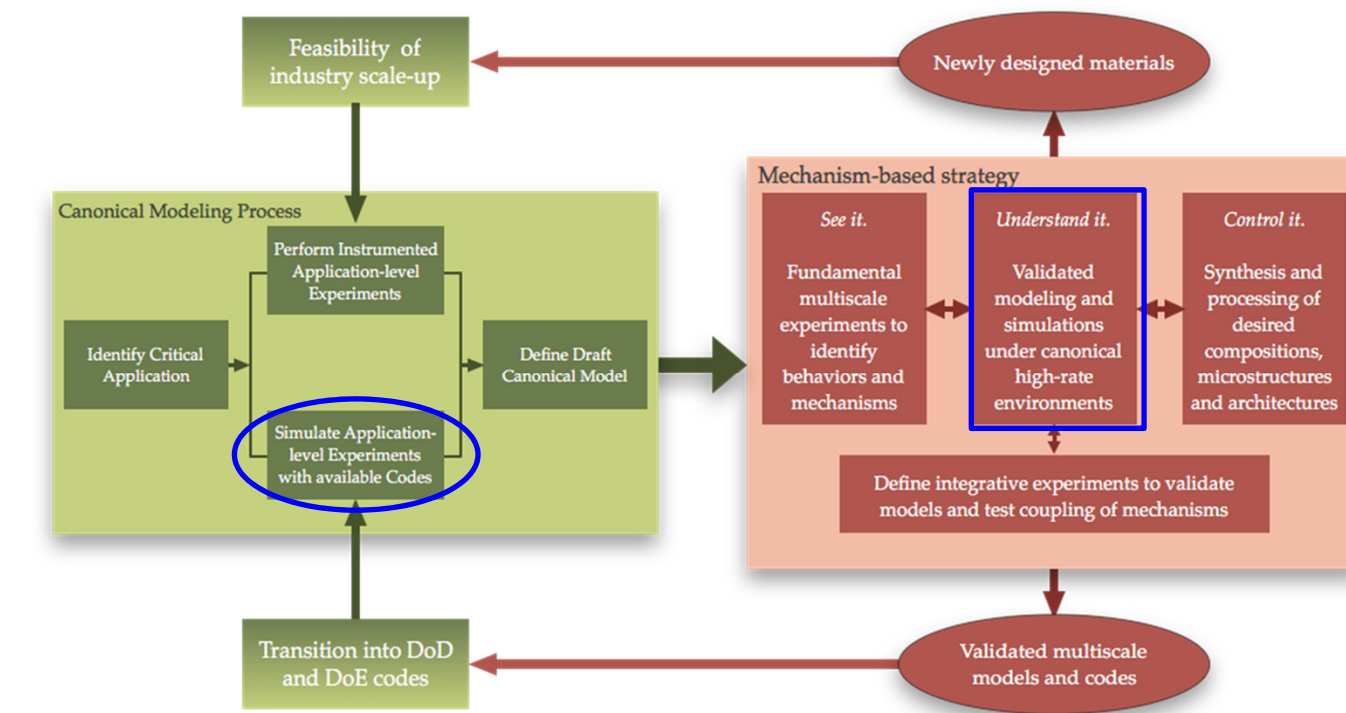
Feasibility of industry scale-up

Newly designed materials

Canonical Modeling Process

Perform Instrumented Application-level Experiments

Identify Critical Application

Define Draft Canonical Model

Simulate Application-level Experiments with available Codes

Mechanism-based strategy

See it.

Fundamental multiscale experiments to identify behaviors and mechanisms

Understand it.

Validated modeling and simulations under canonical high-rate environments

Control it.

Synthesis and processing of desired compositions, microstructures and architectures

Define integrative experiments to validate models and test coupling of mechanisms

Transition into DoD and DoE codes

Validated multiscale models and codes